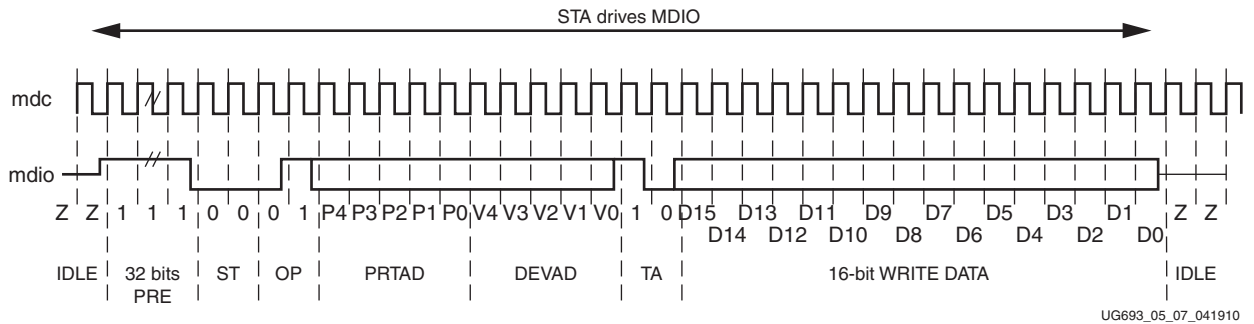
STA drives MDIO

mdc

mdio

Z Z 1 1 1 0 0 0 1 P4 P3 P2 P1 P0 V4 V3 V2 V1 V0 1 0 D15 D13 D11 D9 D7 D5 D3 D1 Z Z

D14 D12 D10 D8 D6 D4 D2 D0

IDLE 32 bits PRE ST OP PRTAD DEVAD TA 16-bit WRITE DATA IDLE

UG693_05_07_041910